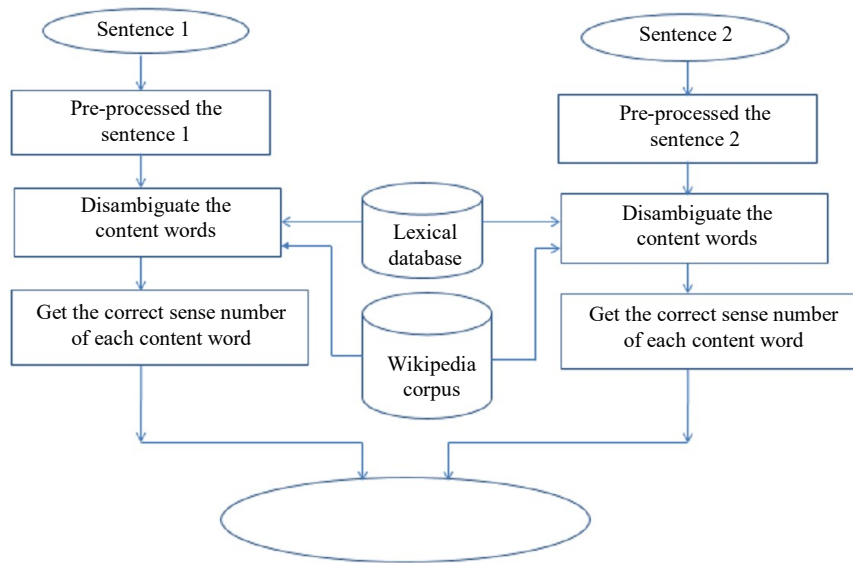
Sentence 1

Pre-processed the sentence 1

Disambiguate the content words

Get the correct sense number of each content word

Sentence 2

Pre-processed the sentence 2

Disambiguate the content words

Get the correct sense number of each content word

Lexical database

Wikipedia corpus